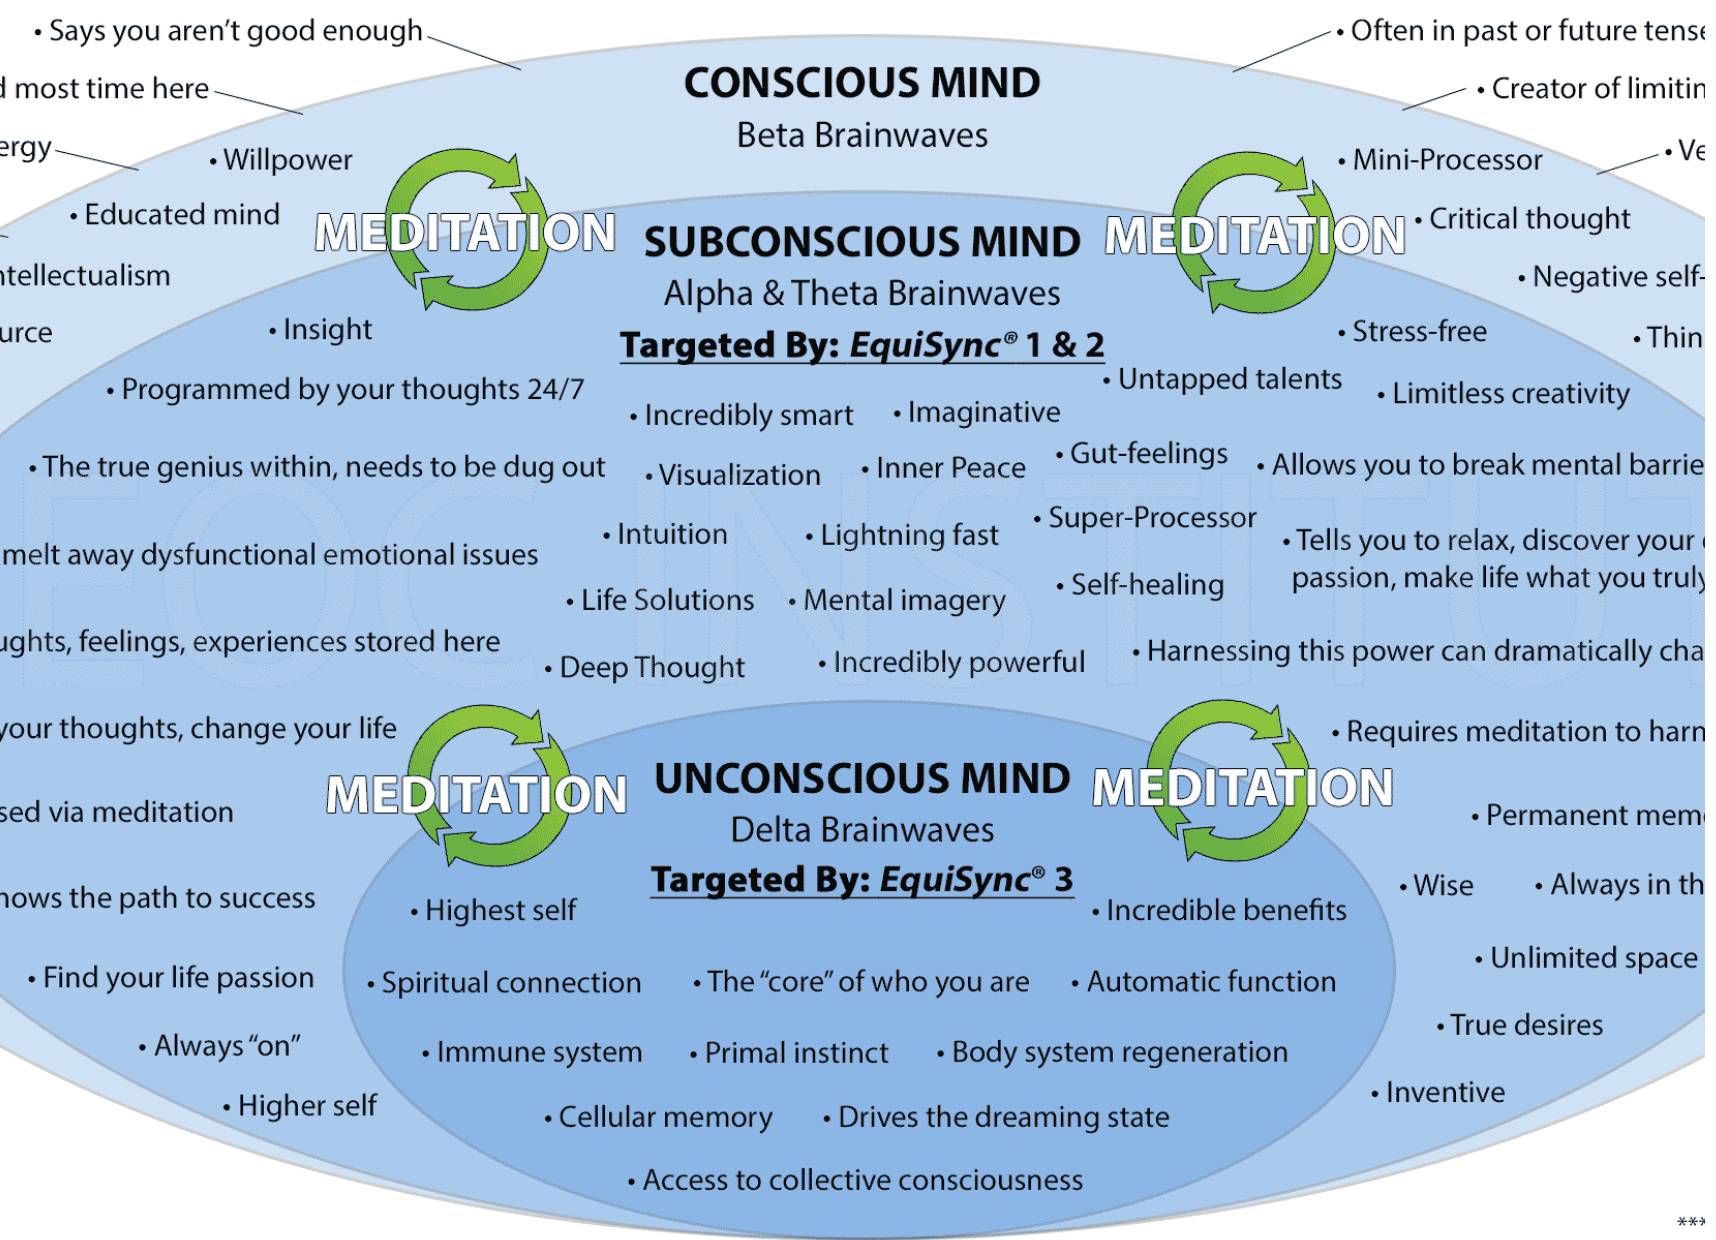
• Says you aren't good enough

• Often in past or future tense

d most time here

• Creator of limitin

ergy

• Willpower

CONSCIOUS MIND

Beta Brainwaves

• Mini-Processor

• Ve

• Educated mind

MEDITATION

SUBCONSCIOUS MIND

MEDITATION

• Critical thought

ntellectualism

Alpha & Theta Brainwaves

• Negative self-

urce

• Insight

Targeted By: EquiSync® 1 & 2

• Stress-free

• Thin

• Programmed by your thoughts 24/7

• Incredibly smart

• Imaginative

• Untapped talents

• Limitless creativity

• The true genius within, needs to be dug out

• Visualization

• Inner Peace

• Gut-feelings

• Allows you to break mental barrie

melt away dysfunctional emotional issues

• Intuition

• Lightning fast

• Super-Processor

• Tells you to relax, discover your passion, make life what you truly

• Life Solutions

• Mental imagery

• Self-healing

ughts, feelings, experiences stored here

• Deep Thought

• Incredibly powerful

• Harnessing this power can dramatically cha

your thoughts, change your life

• Requires meditation to harn

MEDITATION

UNCONSCIOUS MIND

MEDITATION

sed via meditation

Delta Brainwaves

• Permanent mem

Targeted By: EquiSync® 3

nows the path to success

• Highest self

• Incredible benefits

• Wise

• Always in th

• Find your life passion

• Spiritual connection

• The "core" of who you are

• Automatic function

• Unlimited space

• Always "on"

• Immune system

• Primal instinct

• Body system regeneration

• True desires

• Higher self

• Cellular memory

• Drives the dreaming state

• Inventive

• Access to collective consciousness

***